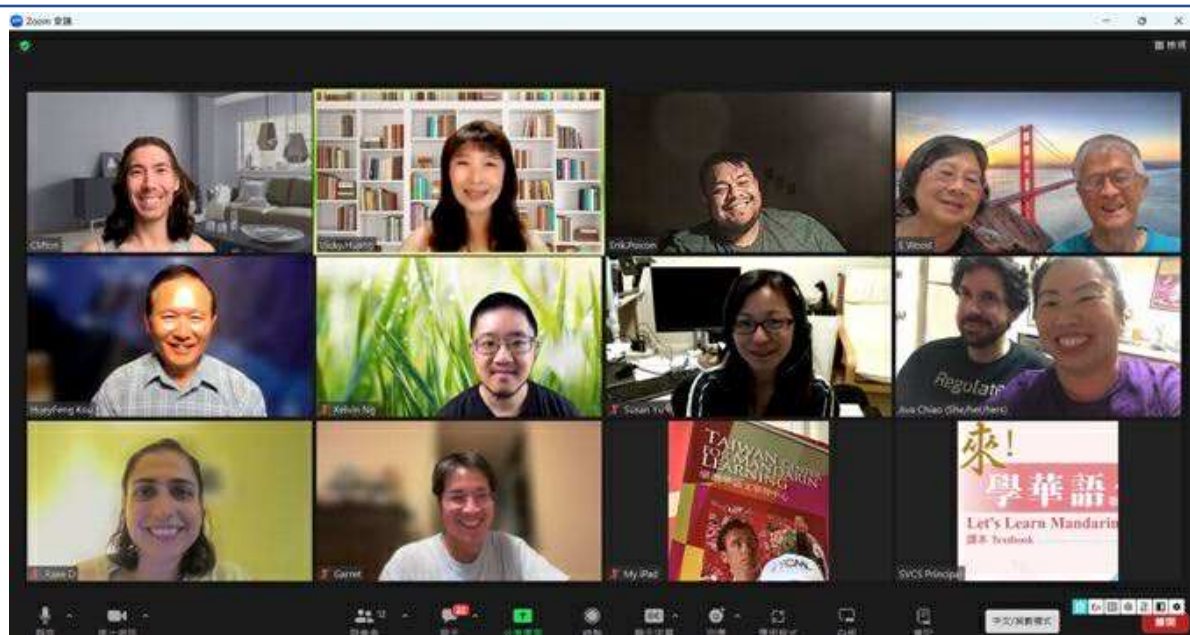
Zoom 會議

Clifton
Vicky Huang
Erik Pascon
S Wood
Hueyfeng Kuo
Kelvin Ng
Susan Yu
Ava Chiao (She/her/hers)
Regulate
Xiao O
Garret
My iPad
TAIWAN CENTER FOR MANDARIN LEARNING
SVCS Principal
來!學華語
Let's Learn Mandarin
課本 Textbook

中文/英數模式